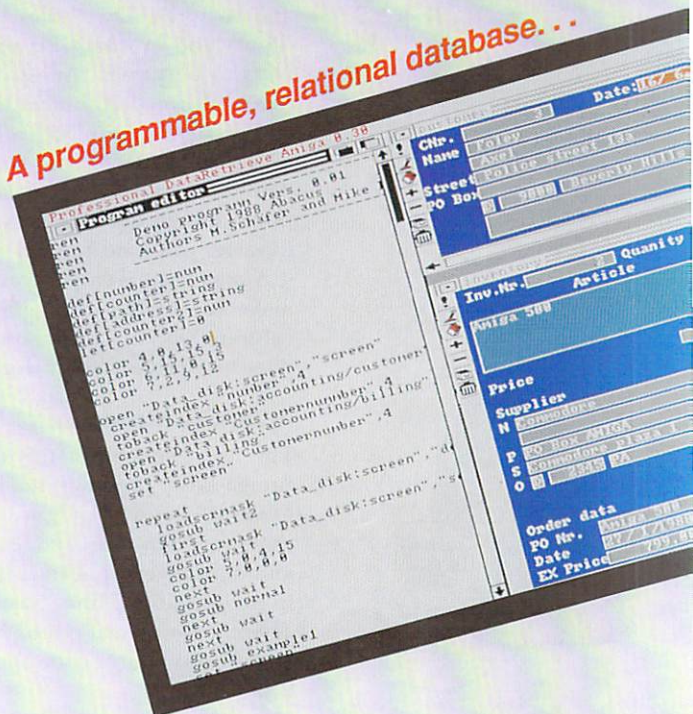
A programmable, relational database. . .

Professional DataRetrieve Amiga V.38

Program editor

rem Demo program Vers. 0.01
rem Copyright 1988 Abacus
rem Authors M.Schäfer and Mike
rem
rem

def[number]=num
def[counter]=num
def[text]=string
def[address]=num
def[counter]=0

color 4,0,13,0
color 5,14,15,15
color 6,11,0,5
color 7,2,5,12

open "Data_disk:screen","screen"
createindex "number",4
open "Data_disk:accounting/customer"
toback "customer"
createindex "customernumber",4
open "Data_disk:accounting/billing"
toback "billing"
createindex "customernumber",4
set "screen"

repeat
loadscrnask "Data_disk:screen","s
gosub wait2
first
loadscrnask "Data_disk:screen","
gosub wait
color 5,4,4,15
color 7,0,0,0
next
gosub wait
gosub normal
next
gosub wait
next
gosub wait
gosub example1
gosub "screen"

Date: 16/6

Cstr.
Name
Street
PO Box

Foley
Axel
Police street 33
90211 Beverly Hills

Inv.Nr.
Article
Quanity

Amiga 500

Price
Supplier
N Commodore
PO Box AMIGA
Commodore plaza 1
P
S
O

Order data
PO Nr.
Date
EX Price

Amiga 500
27/1/1988
799.00